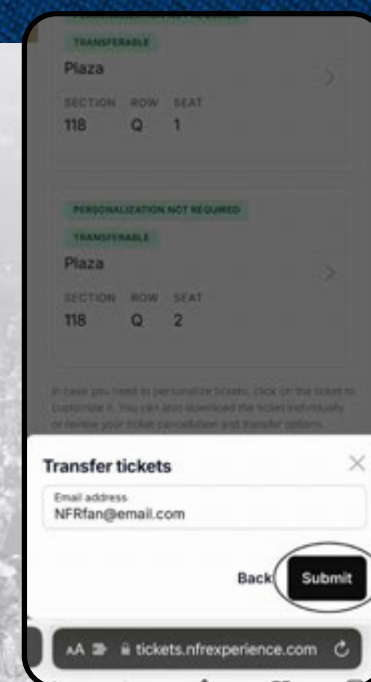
TRANSFERABLE
Plaza
SECTION ROW SEAT
118 Q 1

PERSONALIZATION NOT REQUIRED
TRANSFERABLE
Plaza
SECTION ROW SEAT
118 Q 2

In case you need to personalize tickets, click on the ticket to customize it. You can also download the tickets individually or review your ticket cancellation and transfer options.

Transfer tickets
Email address
NFRfan@email.com
Back Submit

AA tickets.nfrexperience.com